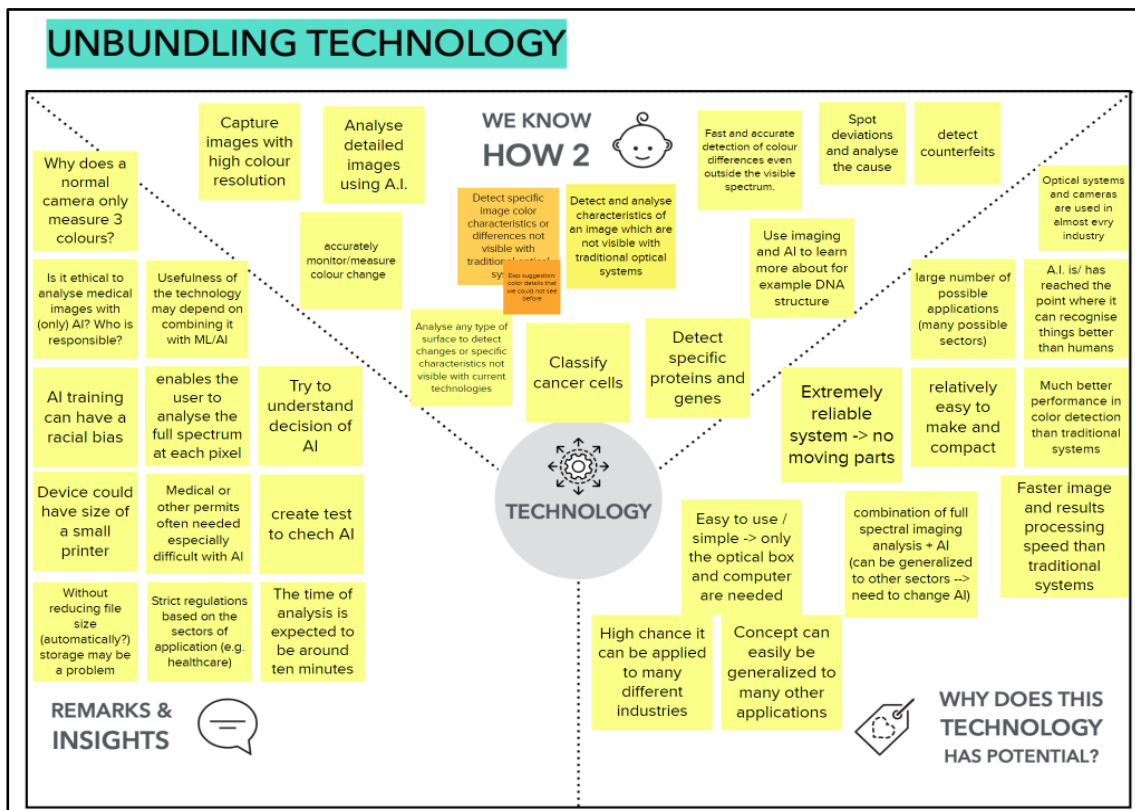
UNBUNDLING TECHNOLOGY

WE KNOW HOW 2

Capture images with high colour resolution

Analyse detailed images using A.I.

accurately monitor/measure colour change

Detect specific image color characteristics or differences not visible with traditional optical sy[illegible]

Dep suggestion: color details that we could not see before

Detect and analyse characteristics of an image which are not visible with traditional optical systems

Fast and accurate detection of colour differences even outside the visible spectrum.

Spot deviations and analyse the cause

detect counterfeits

Use imaging and AI to learn more about for example DNA structure

Analyse any type of surface to detect changes or specific characteristics not visible with current technologies

Classify cancer cells

Detect specific proteins and genes

Why does a normal camera only measure 3 colours?

Is it ethical to analyse medical images with (only) AI? Who is responsible?

Usefulness of the technology may depend on combining it with ML/AI

AI training can have a racial bias

enables the user to analyse the full spectrum at each pixel

Try to understand decision of AI

Device could have size of a small printer

Medical or other permits often needed especially difficult with AI

create test to chech AI

Without reducing file size (automatically?) storage may be a problem

Strict regulations based on the sectors of application (e.g. healthcare)

The time of analysis is expected to be around ten minutes

REMARKS & INSIGHTS

TECHNOLOGY

Optical systems and cameras are used in almost evry industry

large number of possible applications (many possible sectors)

A.I. is/ has reached the point where it can recognise things better than humans

Extremely reliable system -> no moving parts

relatively easy to make and compact

Much better performance in color detection than traditional systems

Easy to use / simple -> only the optical box and computer are needed

combination of full spectral imaging analysis + AI (can be generalized to other sectors --> need to change AI)

Faster image and results processing speed than traditional systems

High chance it can be applied to many different industries

Concept can easily be generalized to many other applications

WHY DOES THIS TECHNOLOGY HAS POTENTIAL?